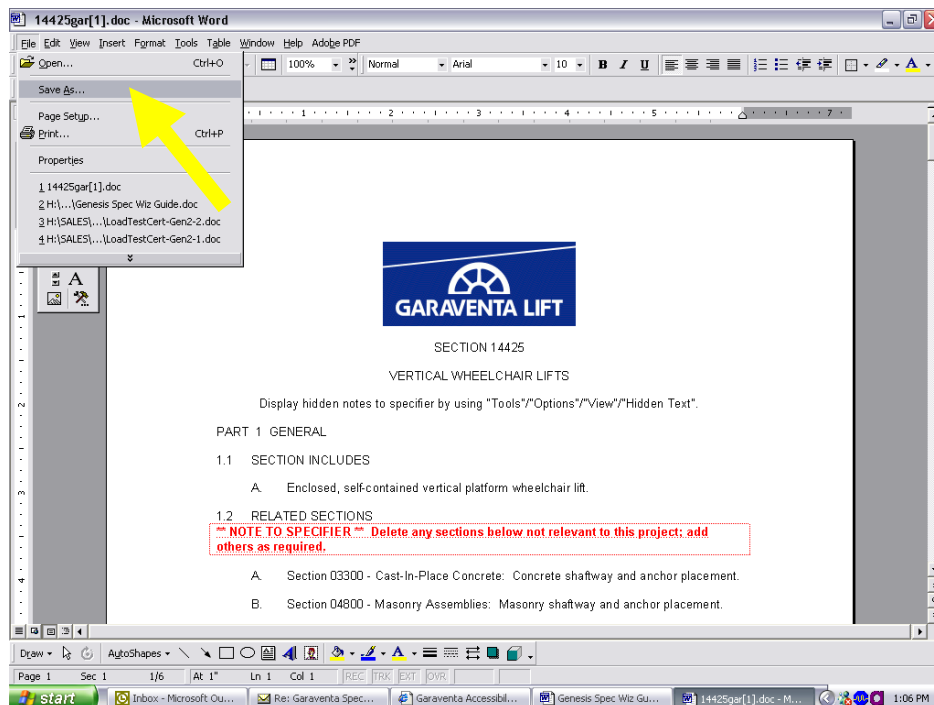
14425gar[1].doc - Microsoft Word

File Edit View Insert Format Tools Table Window Help Adobe PDF

100% Normal Arial 10 B I U

Open... Ctrl+O
Save As...
Page Setup...
Print... Ctrl+P
Properties
1 14425gar[1].doc
2 H:\...\Genesis Spec Wiz Guide.doc
3 H:\SALES\...\LoadTestCert-Gen2-2.doc
4 H:\SALES\...\LoadTestCert-Gen2-1.doc

GARAVENTA LIFT

SECTION 14425

VERTICAL WHEELCHAIR LIFTS

Display hidden notes to specifier by using "Tools"/"Options"/"View"/"Hidden Text".

PART 1 GENERAL

1.1 SECTION INCLUDES

A. Enclosed, self-contained vertical platform wheelchair lift.

1.2 RELATED SECTIONS

** NOTE TO SPECIFIER ** Delete any sections below not relevant to this project; add others as required.

A. Section 03300 - Cast-In-Place Concrete: Concrete shaftway and anchor placement.

B. Section 04800 - Masonry Assemblies: Masonry shaftway and anchor placement.

Draw AutoShapes

Page 1 Sec 1 1/6 At 1" Ln 1 Col 1 REC TRK EXT OVR

start Inbox - Microsoft Ou... Re: Garaventa Spec... Garaventa Accessibil... Genesis Spec Wiz Gu... 14425gar[1].doc - M... 1:06 PM